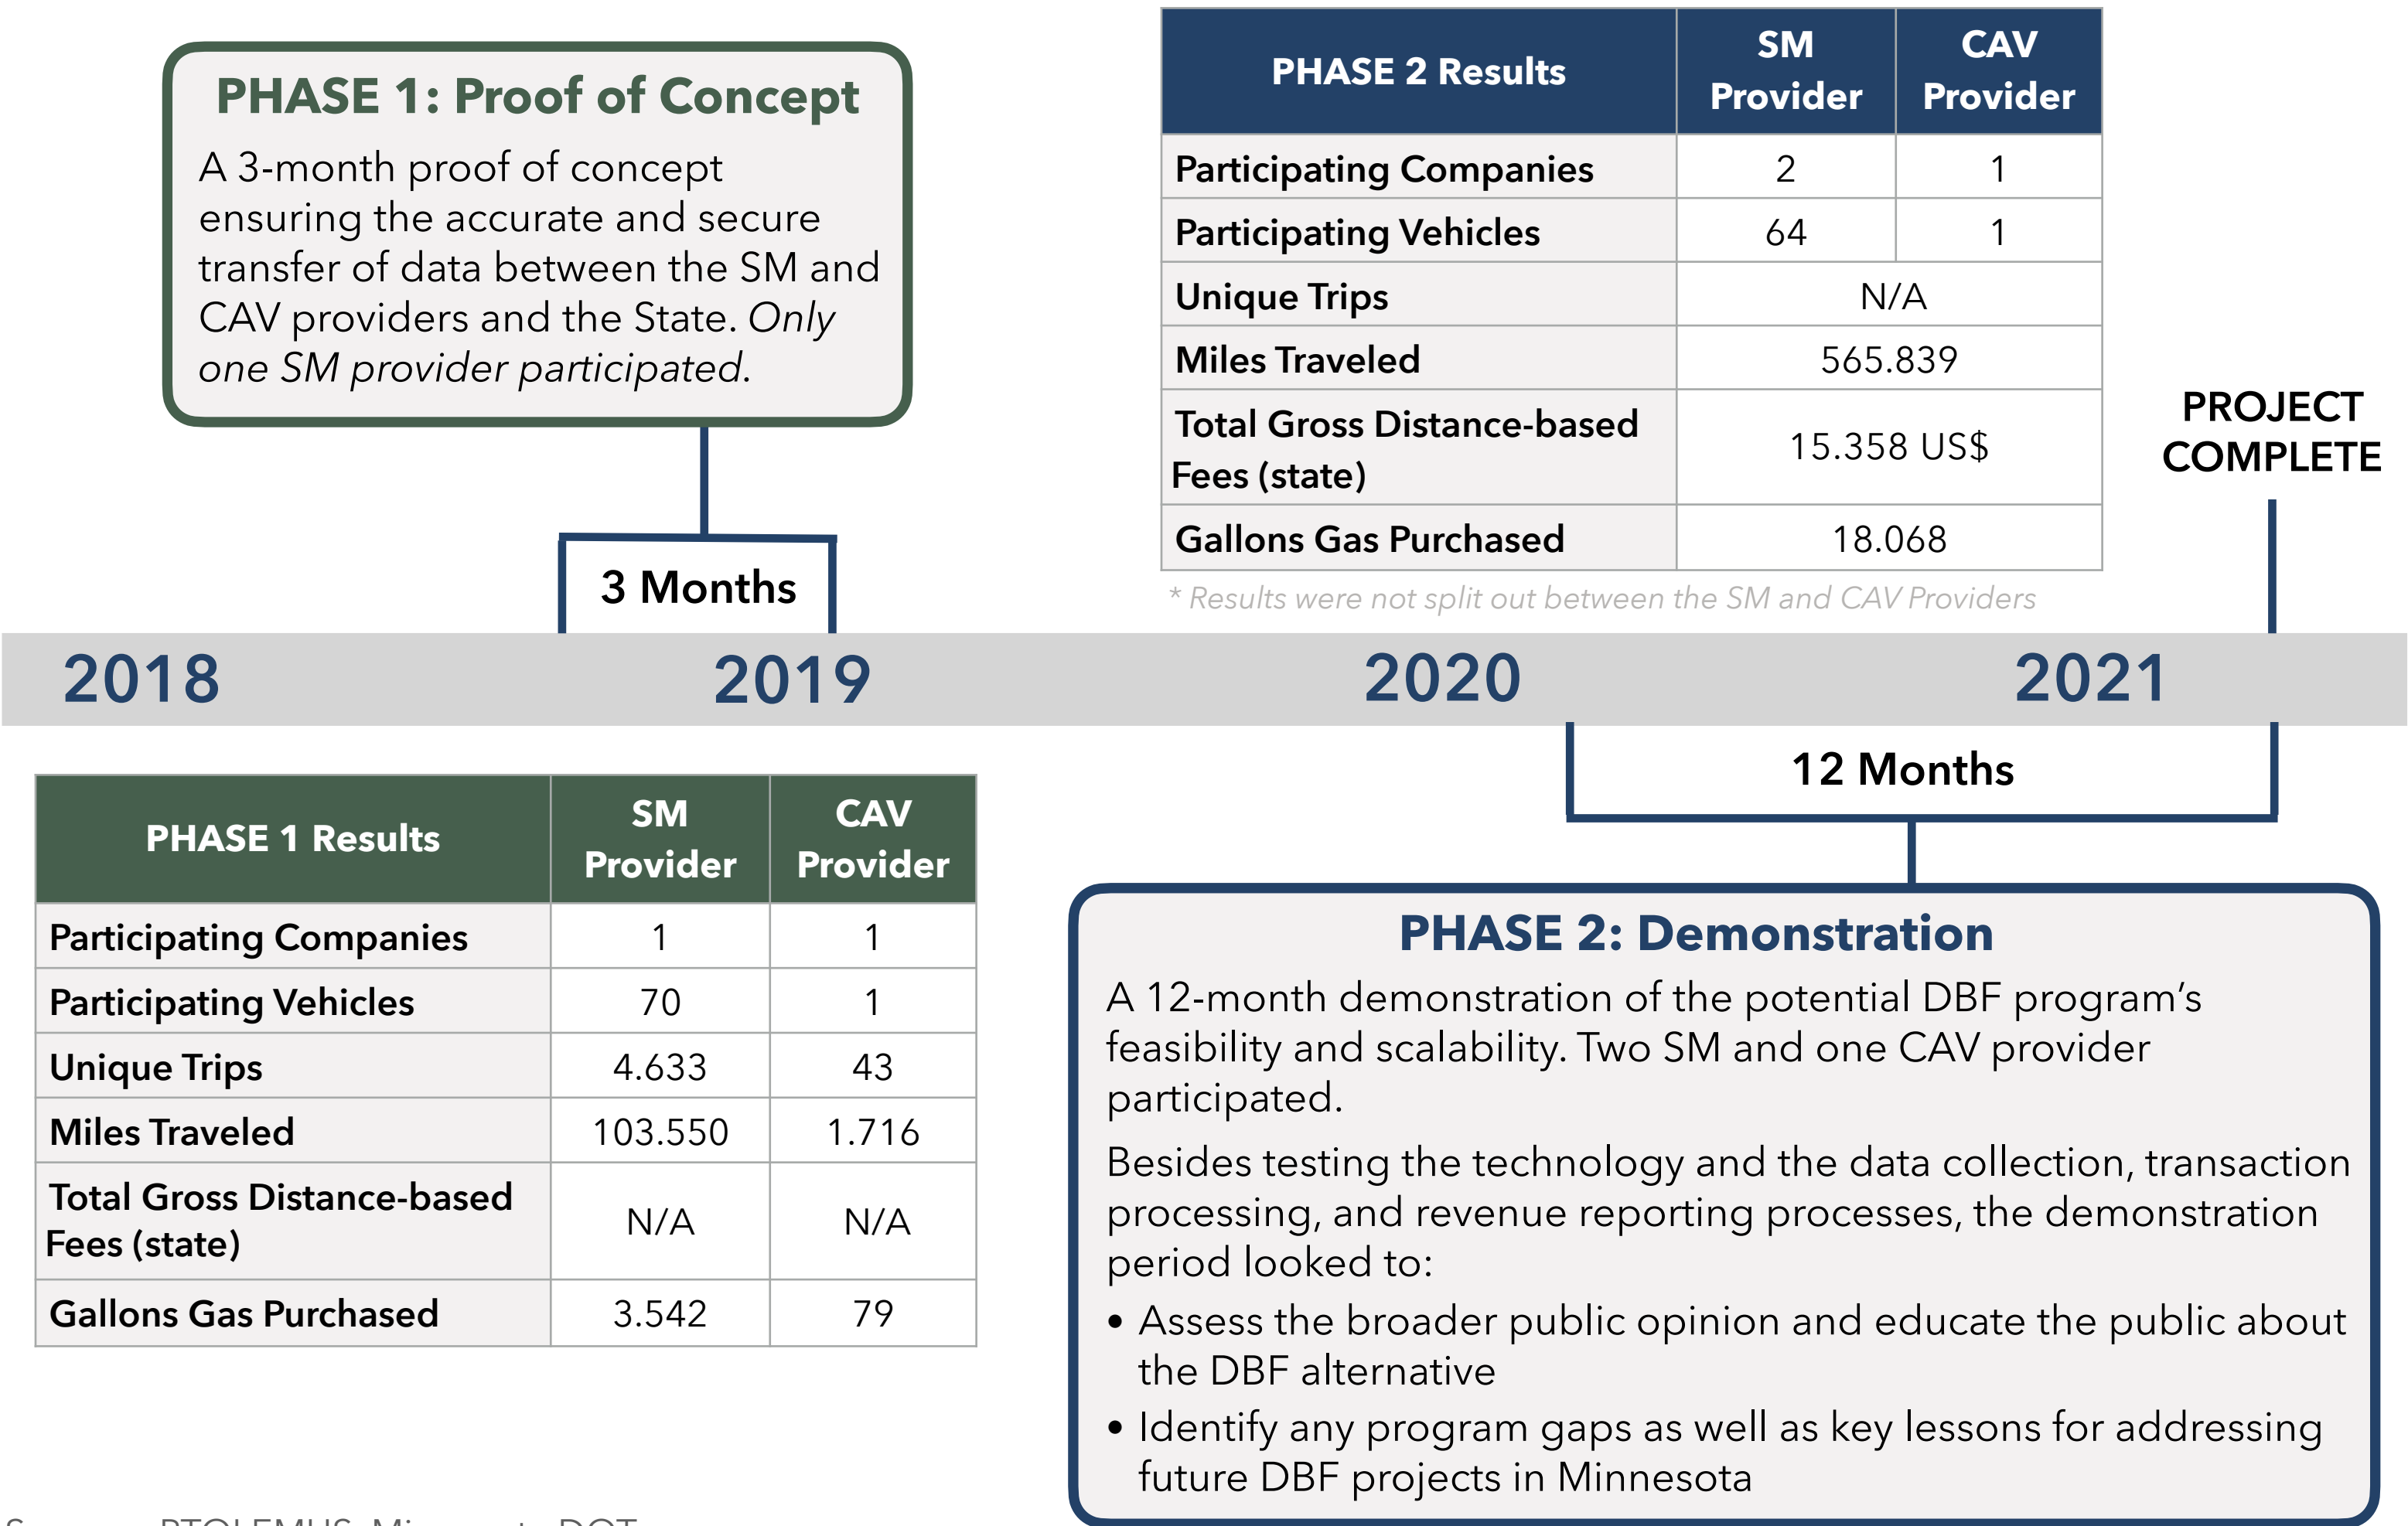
PHASE 1: Proof of Concept

A 3-month proof of concept ensuring the accurate and secure transfer of data between the SM and CAV providers and the State. *Only one SM provider participated.*

3 Months

| PHASE 2 Results | SM Provider | CAV Provider |
|---|---|---|
| Participating Companies | 2 | 1 |
| Participating Vehicles | 64 | 1 |
| Unique Trips | N/A | |
| Miles Traveled | 565.839 | |
| Total Gross Distance-based Fees (state) | 15.358 US$ | |
| Gallons Gas Purchased | 18.068 | |

* Results were not split out between the SM and CAV Providers

PROJECT COMPLETE

2018 2019 2020 2021

12 Months

| PHASE 1 Results | SM Provider | CAV Provider |
|---|---|---|
| Participating Companies | 1 | 1 |
| Participating Vehicles | 70 | 1 |
| Unique Trips | 4.633 | 43 |
| Miles Traveled | 103.550 | 1.716 |
| Total Gross Distance-based Fees (state) | N/A | N/A |
| Gallons Gas Purchased | 3.542 | 79 |

PHASE 2: Demonstration

A 12-month demonstration of the potential DBF program's feasibility and scalability. Two SM and one CAV provider participated.

Besides testing the technology and the data collection, transaction processing, and revenue reporting processes, the demonstration period looked to:

• Assess the broader public opinion and educate the public about the DBF alternative
• Identify any program gaps as well as key lessons for addressing future DBF projects in Minnesota

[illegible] PTOLEMUS, Mi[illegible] DOT